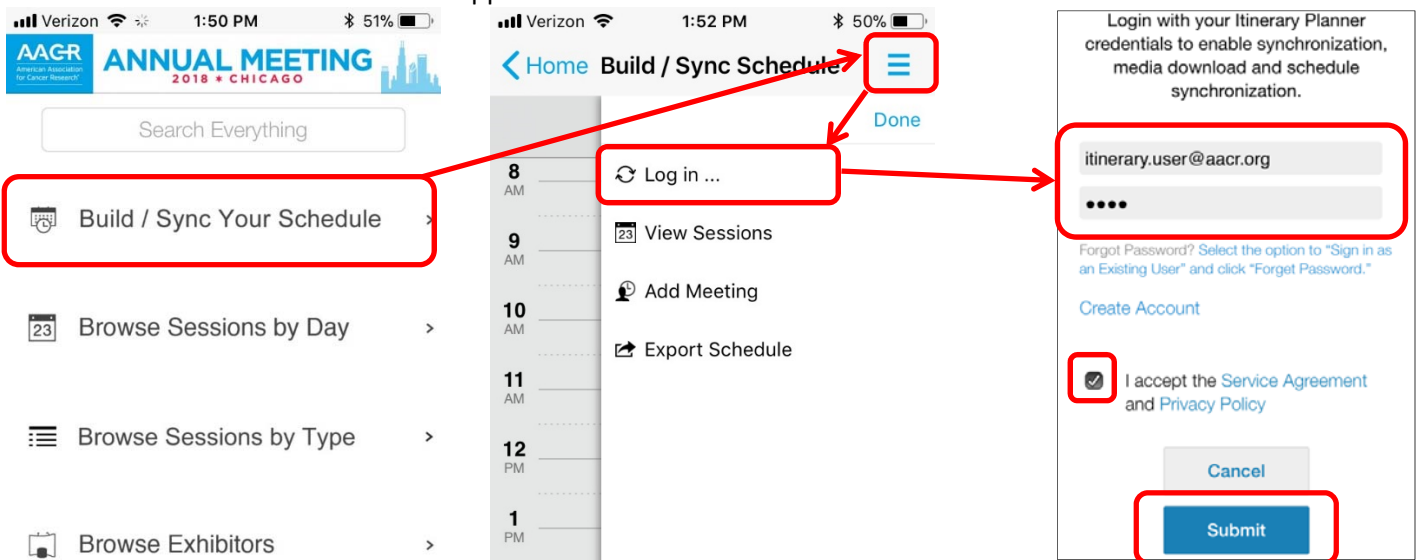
Verizon 1:50 PM 51%

AACR American Association for Cancer Research ANNUAL MEETING 2018 ★ CHICAGO

Search Everything

Build / Sync Your Schedule ›

23 Browse Sessions by Day ›

Browse Sessions by Type ›

Browse Exhibitors ›

Verizon 1:52 PM 50%

‹ Home Build / Sync Schedule

Done

8 AM

9 AM

10 AM

11 AM

12 PM

1 PM

Log in ...

23 View Sessions

Add Meeting

Export Schedule

Login with your Itinerary Planner credentials to enable synchronization, media download and schedule synchronization.

itinerary.user@aacr.org

••••

Forgot Password? Select the option to "Sign in as an Existing User" and click "Forget Password."

Create Account

I accept the Service Agreement and Privacy Policy

Cancel

Submit